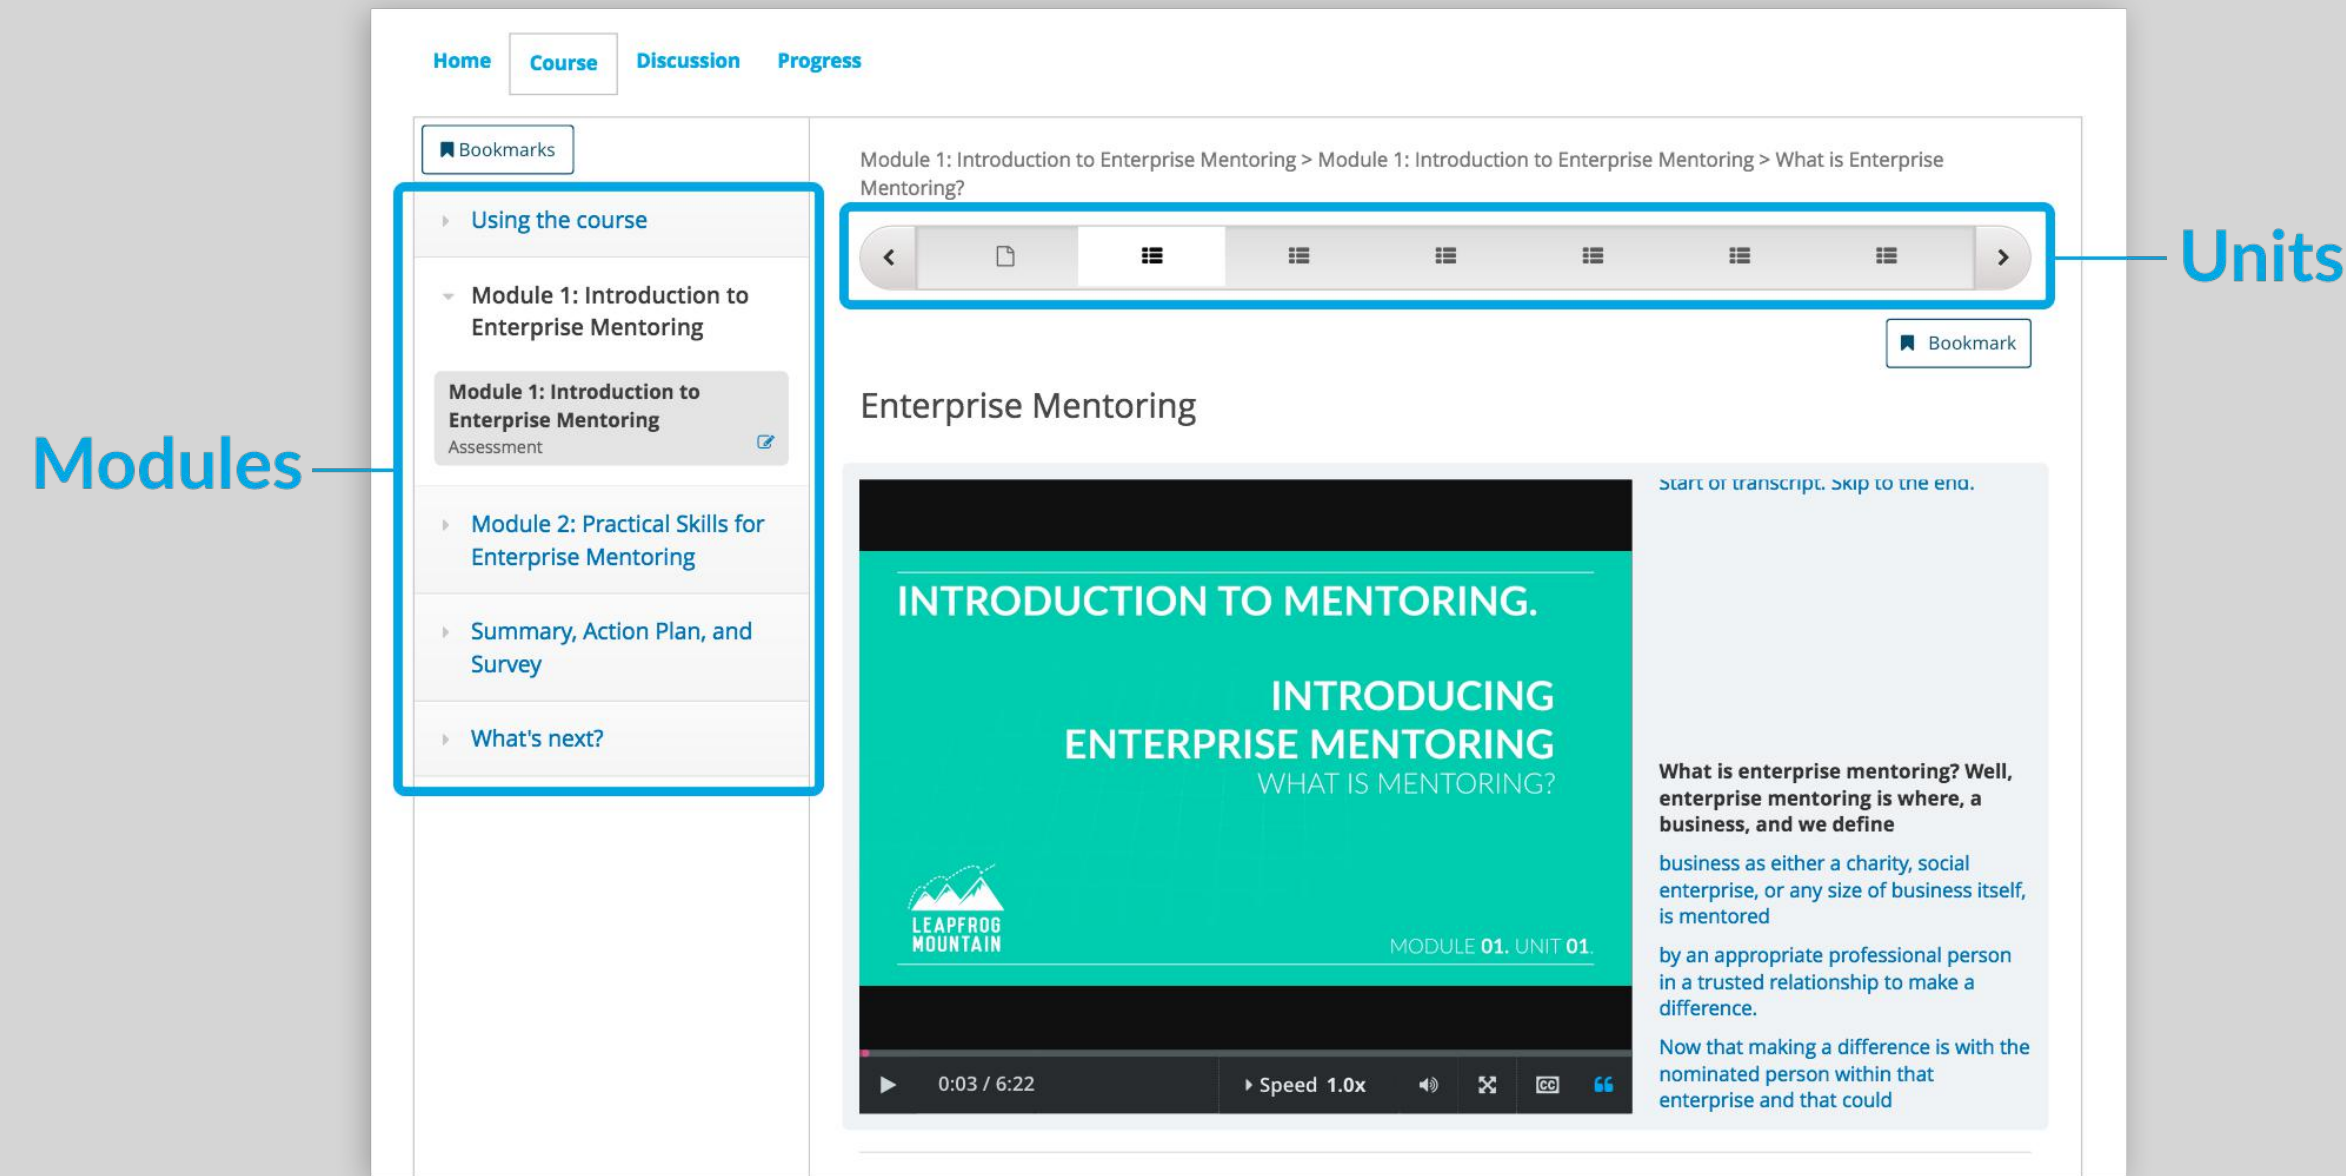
Home Course Discussion Progress

Bookmarks

Using the course

Module 1: Introduction to Enterprise Mentoring

Module 1: Introduction to Enterprise Mentoring
Assessment

Module 2: Practical Skills for Enterprise Mentoring

Summary, Action Plan, and Survey

What's next?

Modules

Module 1: Introduction to Enterprise Mentoring > Module 1: Introduction to Enterprise Mentoring > What is Enterprise Mentoring?

Units

Bookmark

Enterprise Mentoring

INTRODUCTION TO MENTORING.

INTRODUCING ENTERPRISE MENTORING
WHAT IS MENTORING?

LEAPFROG MOUNTAIN

MODULE 01. UNIT 01.

0:03 / 6:22 Speed 1.0x

Start of transcript. Skip to the end.

What is enterprise mentoring? Well, enterprise mentoring is where, a business, and we define

business as either a charity, social enterprise, or any size of business itself, is mentored

by an appropriate professional person in a trusted relationship to make a difference.

Now that making a difference is with the nominated person within that enterprise and that could